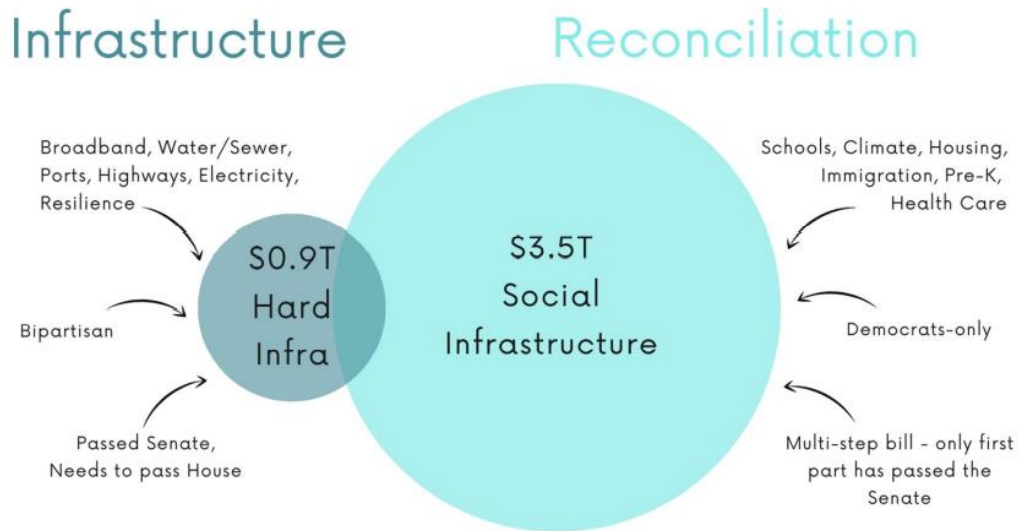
Infrastructure

Reconciliation

Broadband, Water/Sewer, Ports, Highways, Electricity, Resilience

Bipartisan

Passed Senate, Needs to pass House

$0.9T Hard Infra

$3.5T Social Infrastructure

Schools, Climate, Housing, Immigration, Pre-K, Health Care

Democrats-only

Multi-step bill - only first part has passed the Senate